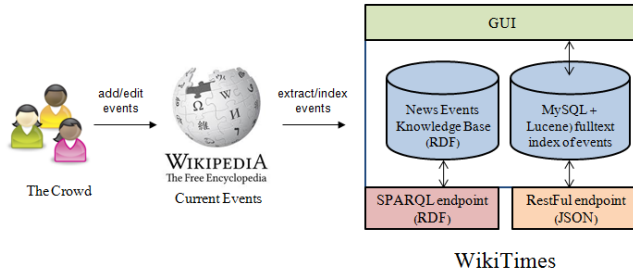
GUI

add/edit events

extract/index events

News Events Knowledge Base (RDF)

MySQL + Lucene) fulltext index of events

The Crowd

WIKIPEDIA
The Free Encyclopedia
Current Events

SPARQL endpoint (RDF)

RestFul endpoint (JSON)

WikiTimes